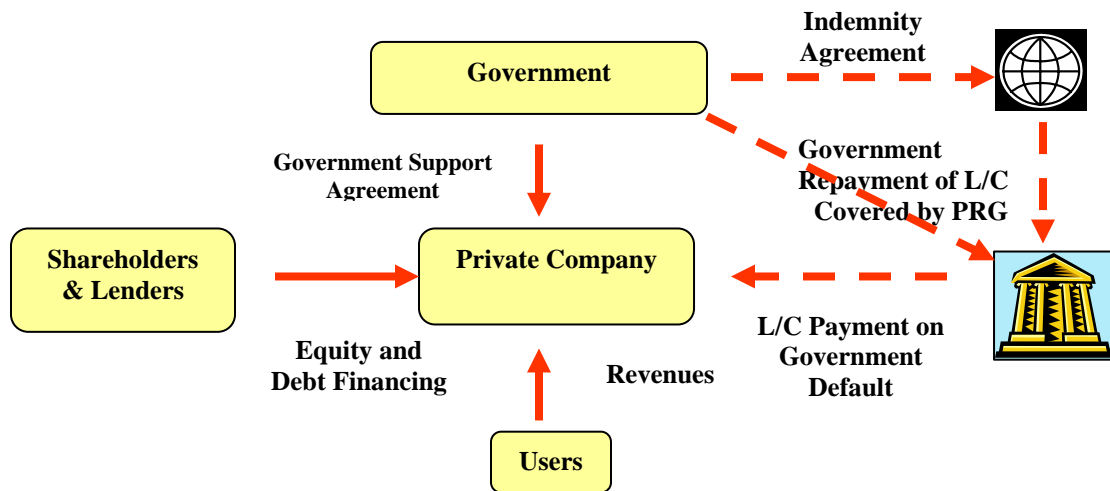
Indemnity Agreement

Government

Government Support Agreement

Government Repayment of L/C Covered by PRG

Shareholders & Lenders

Private Company

L/C Payment on Government Default

Equity and Debt Financing

Revenues

Users